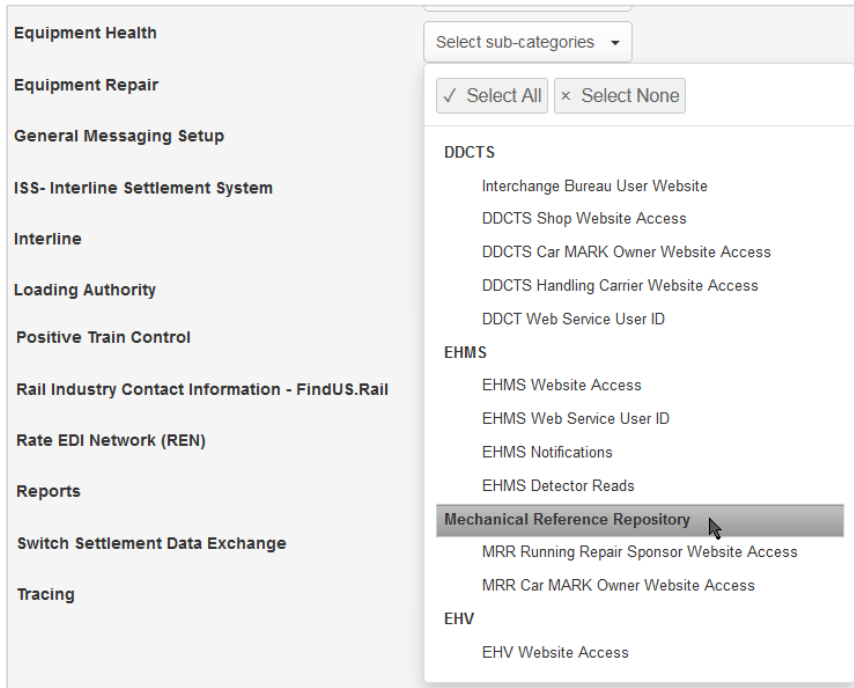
Equipment Health

Equipment Repair

General Messaging Setup

ISS- Interline Settlement System

Interline

Loading Authority

Positive Train Control

Rail Industry Contact Information - FindUS.Rail

Rate EDI Network (REN)

Reports

Switch Settlement Data Exchange

Tracing

Select sub-categories ▾

✓ Select All × Select None

DDCTS

Interchange Bureau User Website

DDCTS Shop Website Access

DDCTS Car MARK Owner Website Access

DDCTS Handling Carrier Website Access

DDCT Web Service User ID

EHMS

EHMS Website Access

EHMS Web Service User ID

EHMS Notifications

EHMS Detector Reads

Mechanical Reference Repository

MRR Running Repair Sponsor Website Access

MRR Car MARK Owner Website Access

EHV

EHV Website Access